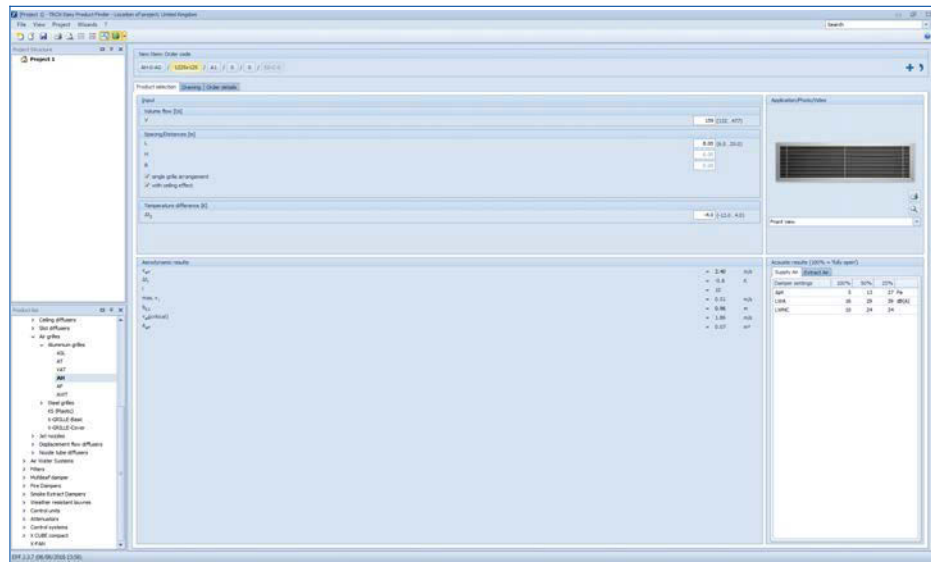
Project 1 - TROX Easy Product Finder - Location of project: United Kingdom
File View Project Wizards ?
Search

Project Structure
Project 1

View Item: Order code
AH-0-AG / 1225x125 / A1 / 0 / 0 / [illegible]

Product selection | Drawing | Order details

Input
Volume flow [l/s]
V 159 [132 .. 477]
Spacing/Distances [m]
L 8.00 [0.5 .. 20.0]
H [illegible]
B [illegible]
single grille arrangement
with ceiling effect
Temperature difference [K]
$\Delta t_z$ -4.0 [-12.0 .. 4.0]

Application/Photo/Video
Front view

Aerodynamic results
$v_{eff}$ = 2.40 m/s
$\Delta t_L$ = -0.4 K
i = 10
max. $v_L$ = 0.11 m/s
$X_{L,t}$ = 0.96 m
$v_{eff}$(critical) = 1.84 m/s
$A_{eff}$ = 0.07 m²

Acoustic results (100% = fully open!)
Supply Air | Extract Air
| Damper settings | 100% | 50% | 25% | |
|---|---|---|---|---|
| Δpt | 9 | 13 | 37 | Pa |
| LWA | 16 | 29 | 39 | dB(A) |
| LWNC | 10 | 24 | 34 | |

Products
Ceiling diffusers
Slot diffusers
Air grilles
Aluminium grilles
AGL
AT
VAT
AH
AF
AHT
Steel grilles
KS (Plastic)
X-GRILLE Basic
X-GRILLE Cover
Jet nozzles
Displacement flow diffusers
Nozzle tube diffusers
Air Water Systems
Filters
Multileaf damper
Fire Dampers
Smoke Extract Dampers
Weather resistant louvres
Control units
Attenuators
Control systems
X-CUBE compact
X-FAN

EPF 2.3.7 (06/06/2016 13:58)